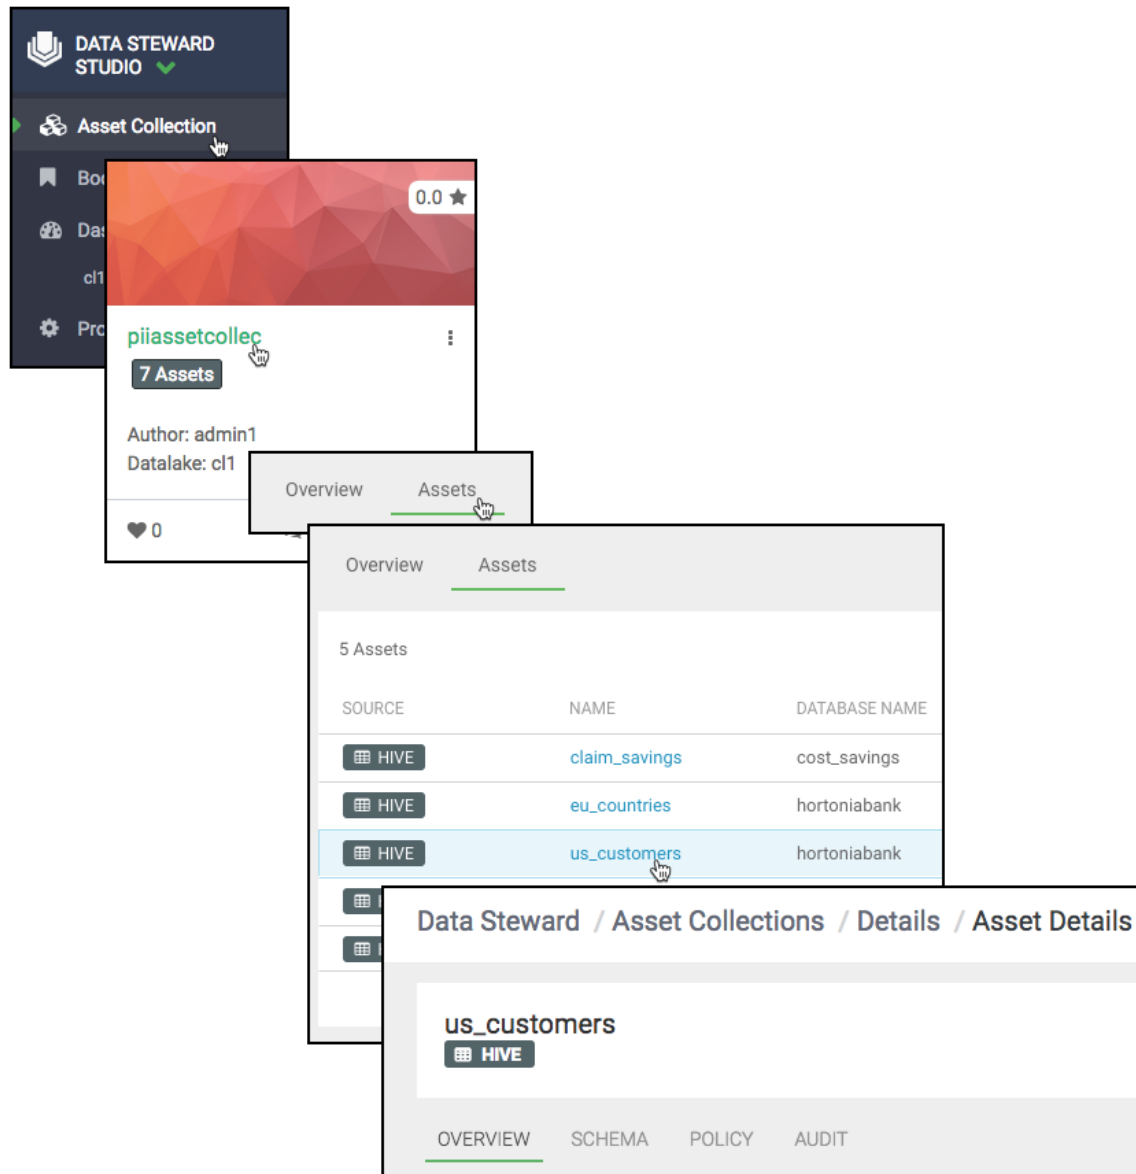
DATA STEWARD STUDIO

Asset Collection

Boo

Das

cl1

Pro

0.0

piiassetcollec

7 Assets

Author: admin1

Datalake: cl1

0

Overview Assets

Overview Assets

5 Assets

| SOURCE | NAME | DATABASE NAME |
|---|---|---|
| HIVE | claim_savings | cost_savings |
| HIVE | eu_countries | hortoniabank |
| HIVE | us_customers | hortoniabank |
| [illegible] | | |
| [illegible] | | |

Data Steward / Asset Collections / Details / Asset Details

us_customers

HIVE

OVERVIEW SCHEMA POLICY AUDIT